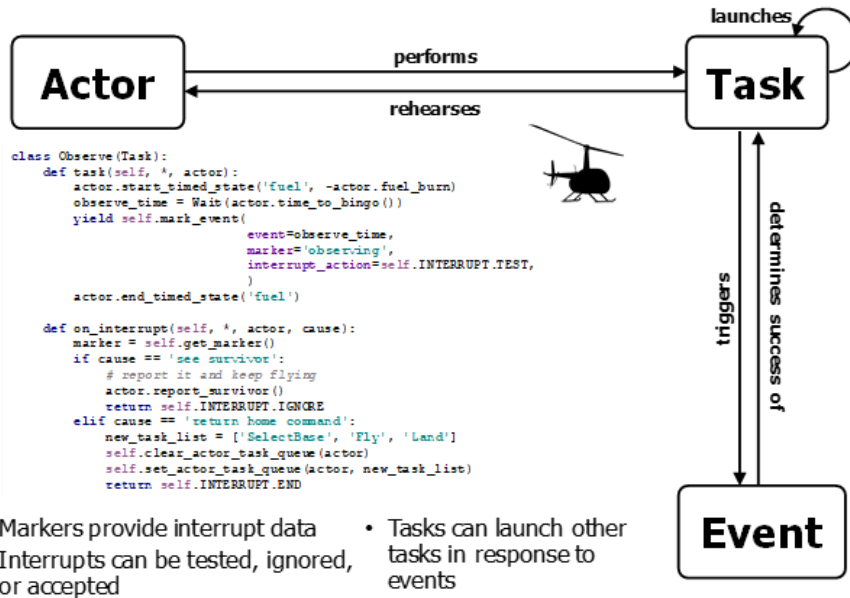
launches

Actor

performs

rehearses

Task

```
class Observe(Task):
    def task(self, *, actor):
        actor.start_timed_state('fuel', -actor.fuel_burn)
        observe_time = Wait(actor.time_to_bingo())
        yield self.mark_event(
                              event=observe_time,
                              marker='observing',
                              interrupt_action=self.INTERRUPT.TEST,
                              )
        actor.end_timed_state('fuel')

    def on_interrupt(self, *, actor, cause):
        marker = self.get_marker()
        if cause == 'see survivor':
            # report it and keep flying
            actor.report_survivor()
            return self.INTERRUPT.IGNORE
        elif cause == 'return home command':
            new_task_list = ['SelectBase', 'Fly', 'Land']
            self.clear_actor_task_queue(actor)
            self.set_actor_task_queue(actor, new_task_list)
            return self.INTERRUPT.END
```

triggers

determines success of

Event

Markers provide interrupt data
Interrupts can be tested, ignored, or accepted

• Tasks can launch other tasks in response to events